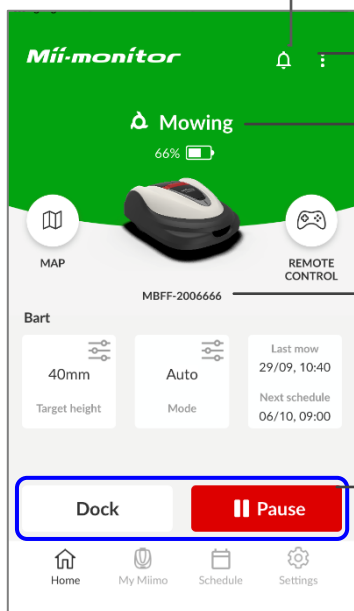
Mii-monitor

Mowing

66%

MAP

REMOTE CONTROL

MBFF-2006666

Bart

40mm

Target height

Auto

Mode

Last mow

29/09, 10:40

Next schedule

06/10, 09:00

Dock

Pause

Home

My Miimo

Schedule

Settings